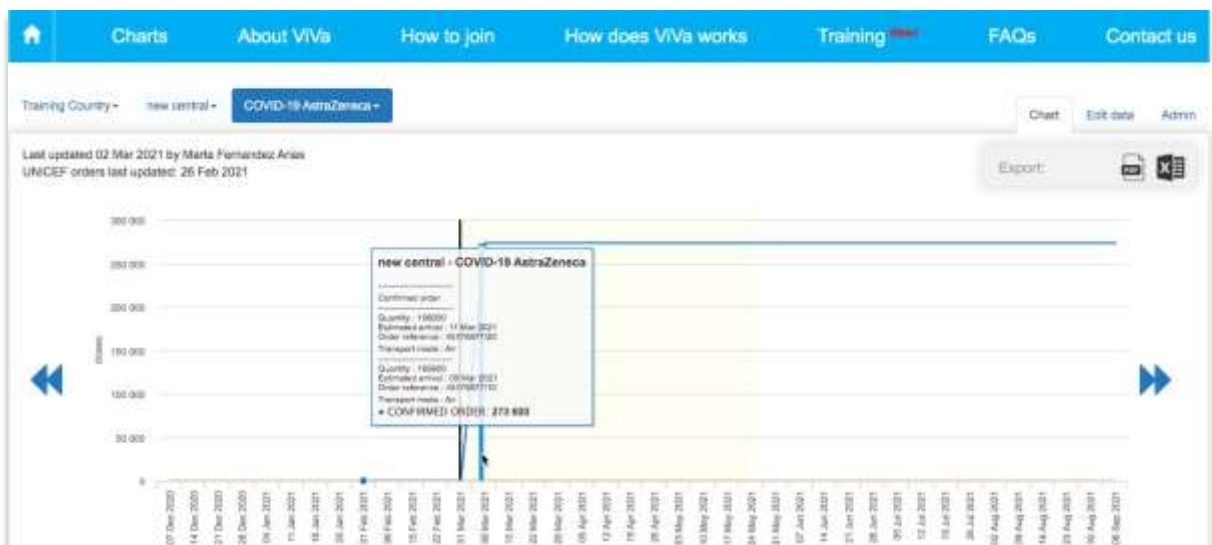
Charts About ViVa How to join How does ViVa works Training New! FAQs Contact us

Training Country ▾ new central ▾ COVID-19 AstraZeneca ▾

Chart Edit data Admin

Last updated 02 Mar 2021 by Marta Fernandez Arias
UNICEF orders last updated: 26 Feb 2021

Export:

300 000
250 000
200 000
150 000
100 000
50 000
0

Doses

new central - COVID-19 AstraZeneca

Confirmed order
Quantity : 100000
Estimated arrival : 11 Mar 2021
Order reference : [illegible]
Transport mode : Air
Quantity : 160000
Estimated arrival : 08 Mar 2021
Order reference : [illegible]
Transport mode : Air
● CONFIRMED ORDER: 273 600

07 Dec 2020 14 Dec 2020 21 Dec 2020 28 Dec 2020 04 Jan 2021 11 Jan 2021 18 Jan 2021 25 Jan 2021 01 Feb 2021 08 Feb 2021 15 Feb 2021 22 Feb 2021 01 Mar 2021 08 Mar 2021 15 Mar 2021 22 Mar 2021 29 Mar 2021 05 Apr 2021 12 Apr 2021 19 Apr 2021 26 Apr 2021 03 May 2021 10 May 2021 17 May 2021 24 May 2021 31 May 2021 07 Jun 2021 14 Jun 2021 21 Jun 2021 28 Jun 2021 05 Jul 2021 12 Jul 2021 19 Jul 2021 26 Jul 2021 02 Aug 2021 09 Aug 2021 16 Aug 2021 23 Aug 2021 30 Aug 2021 06 Sep 2021